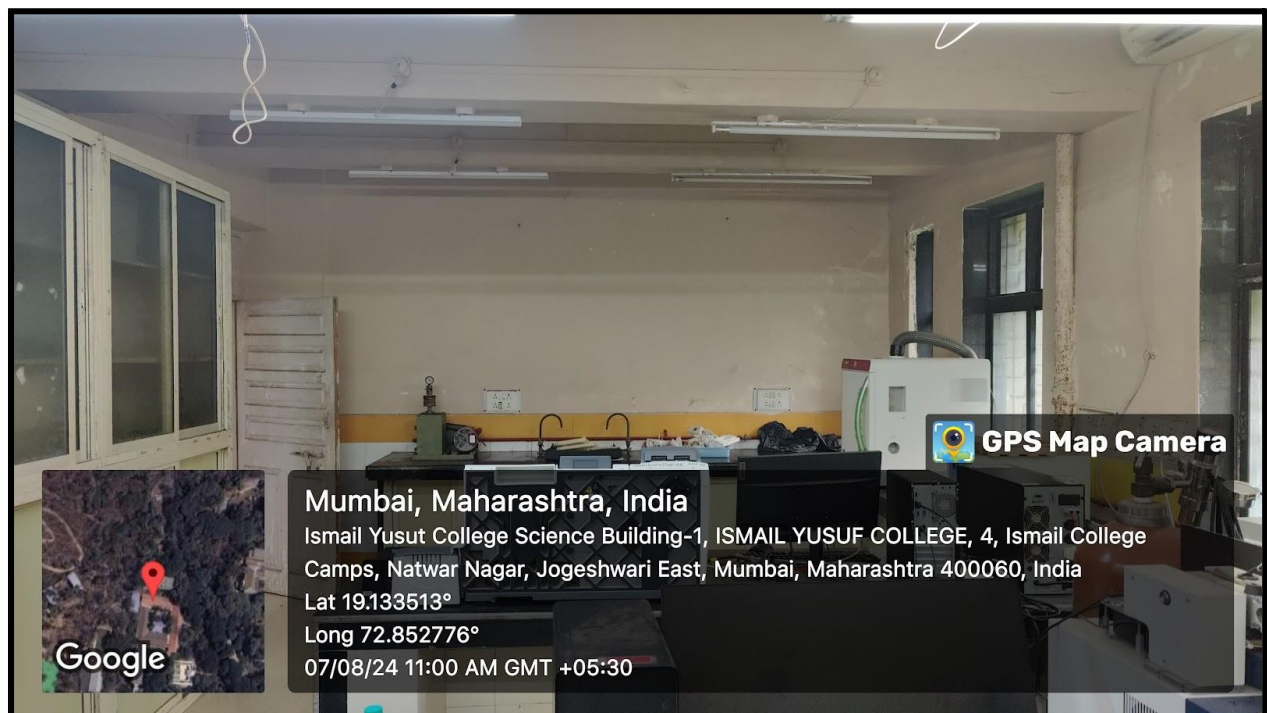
GPS Map Camera

Google

Mumbai, Maharashtra, India
Ismail Yusut College Science Building-1, ISMAIL YUSUF COLLEGE, 4, Ismail College Camps, Natwar Nagar, Jogeshwari East, Mumbai, Maharashtra 400060, India
Lat 19.133513°
Long 72.852776°
07/08/24 11:00 AM GMT +05:30